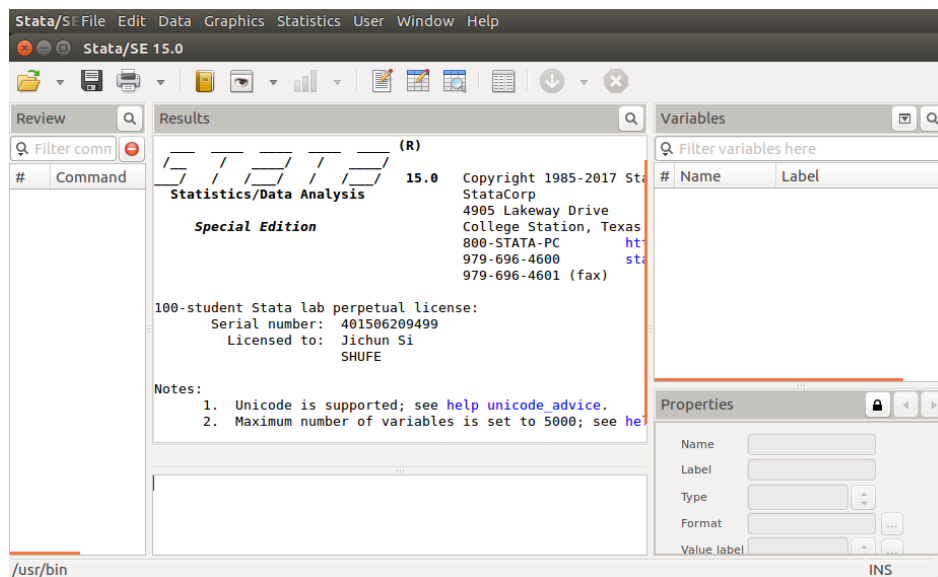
Stata/SE File Edit Data Graphics Statistics User Window Help

Stata/SE 15.0

Review

Filter comm

# Command

Results

___  ____  ____  ____  ____ (R)
/__    /   ____/   /   ____/
___/   /   /___/   /   /___/   15.0   Copyright 1985-2017 Sta
Statistics/Data Analysis               StataCorp
                                       4905 Lakeway Drive
Special Edition                        College Station, Texas
                                       800-STATA-PC        htt
                                       979-696-4600        sta
                                       979-696-4601 (fax)

100-student Stata lab perpetual license:
Serial number: 401506209499
Licensed to: Jichun Si
SHUFE

Notes:
1. Unicode is supported; see help unicode_advice.
2. Maximum number of variables is set to 5000; see he

Variables

Filter variables here

# Name Label

Properties

Name
Label
Type
Format
Value label

/usr/bin

INS